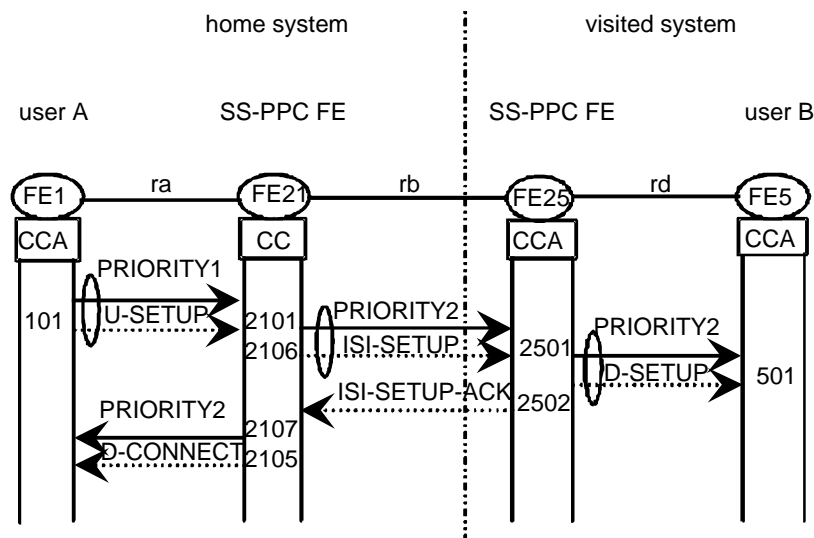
home system

visited system

user A

SS-PPC FE

SS-PPC FE

user B

FE1

ra

FE21

rb

FE25

rd

FE5

CCA

CC

CCA

CCA

PRIORITY1

101

U-SETUP

2101

2106

PRIORITY2

ISI-SETUP

2501

PRIORITY2

D-SETUP

501

ISI-SETUP-ACK

2502

PRIORITY2

2107

D-CONNECT

2105